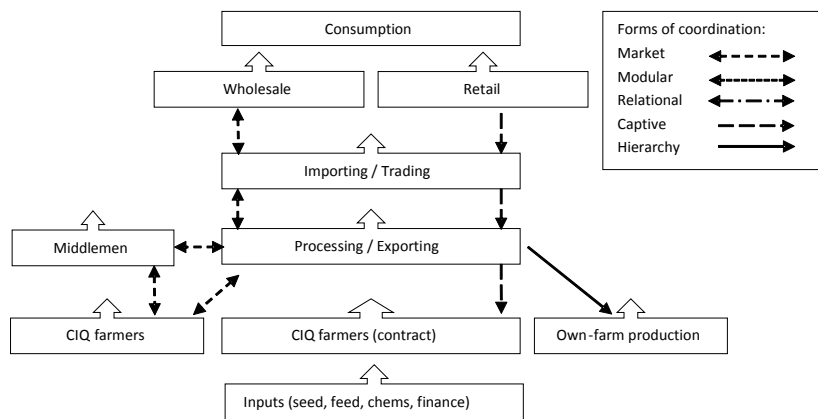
Consumption

Wholesale

Retail

Importing / Trading

Middlemen

Processing / Exporting

CIQ farmers

CIQ farmers (contract)

Own-farm production

Inputs (seed, feed, chems, finance)

Forms of coordination:
Market
Modular
Relational
Captive
Hierarchy